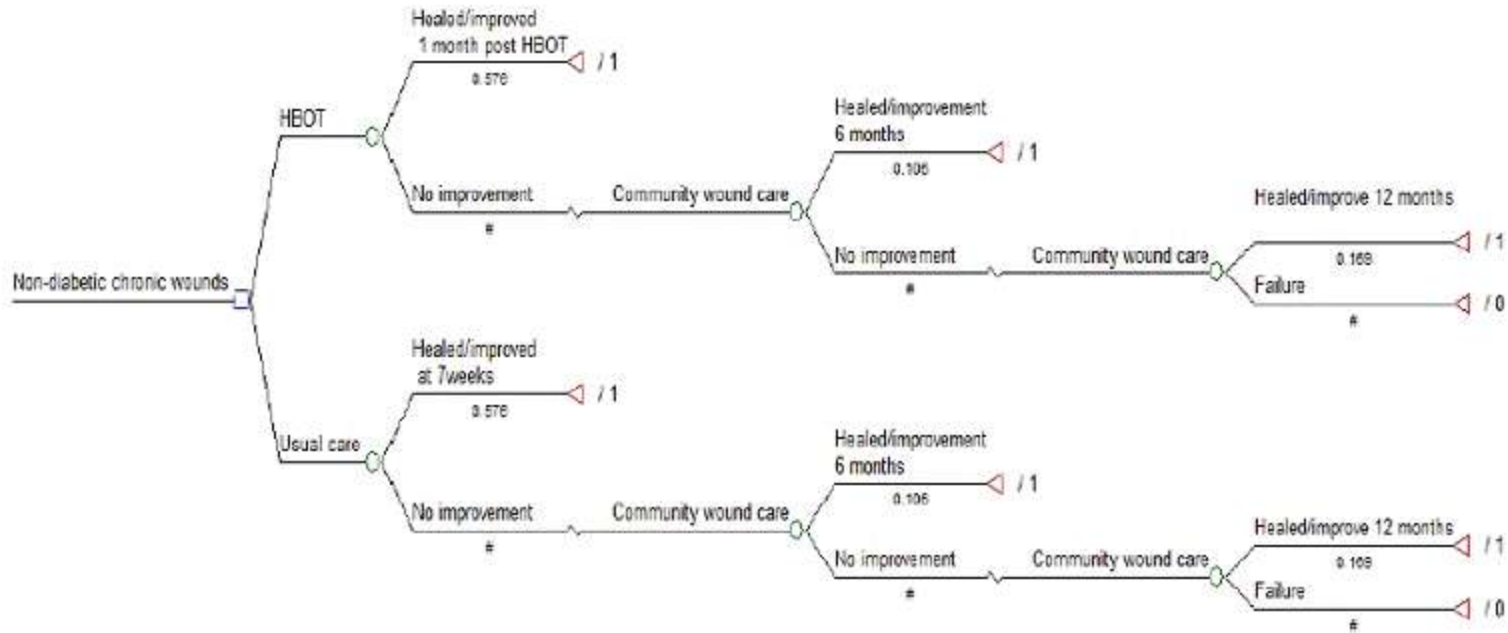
Non-diabetic chronic wounds

HBOT

Healed/improved 1 month post HBOT
0.576
/ 1

No improvement
#

Community wound care

Healed/improvement 6 months
0.106
/ 1

No improvement
#

Community wound care

Healed/improve 12 months
0.169
/ 1

Failure
#
/ 0

Usual care

Healed/improved at 7weeks
0.576
/ 1

No improvement
#

Community wound care

Healed/improvement 6 months
0.106
/ 1

No improvement
#

Community wound care

Healed/improve 12 months
0.169
/ 1

Failure
#
/ 0